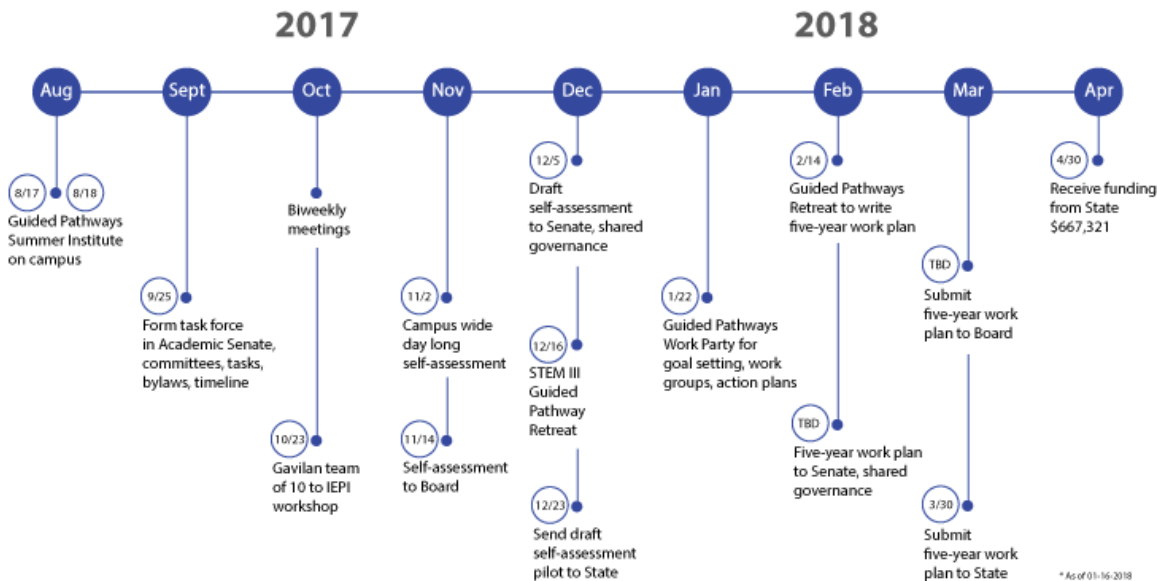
2017

2018

Aug

Sept

Oct

Nov

Dec

Jan

Feb

Mar

Apr

8/17 8/18
Guided Pathways Summer Institute on campus

9/25
Form task force in Academic Senate, committees, tasks, bylaws, timeline

Biweekly meetings

10/23
Gavilan team of 10 to IEPI workshop

11/2
Campus wide day long self-assessment

11/14
Self-assessment to Board

12/5
Draft self-assessment to Senate, shared governance

12/16
STEM III Guided Pathway Retreat

12/23
Send draft self-assessment pilot to State

1/22
Guided Pathways Work Party for goal setting, work groups, action plans

2/14
Guided Pathways Retreat to write five-year work plan

TBD
Five-year work plan to Senate, shared governance

TBD
Submit five-year work plan to Board

3/30
Submit five-year work plan to State

4/30
Receive funding from State $667,321

* As of 01-16-2018